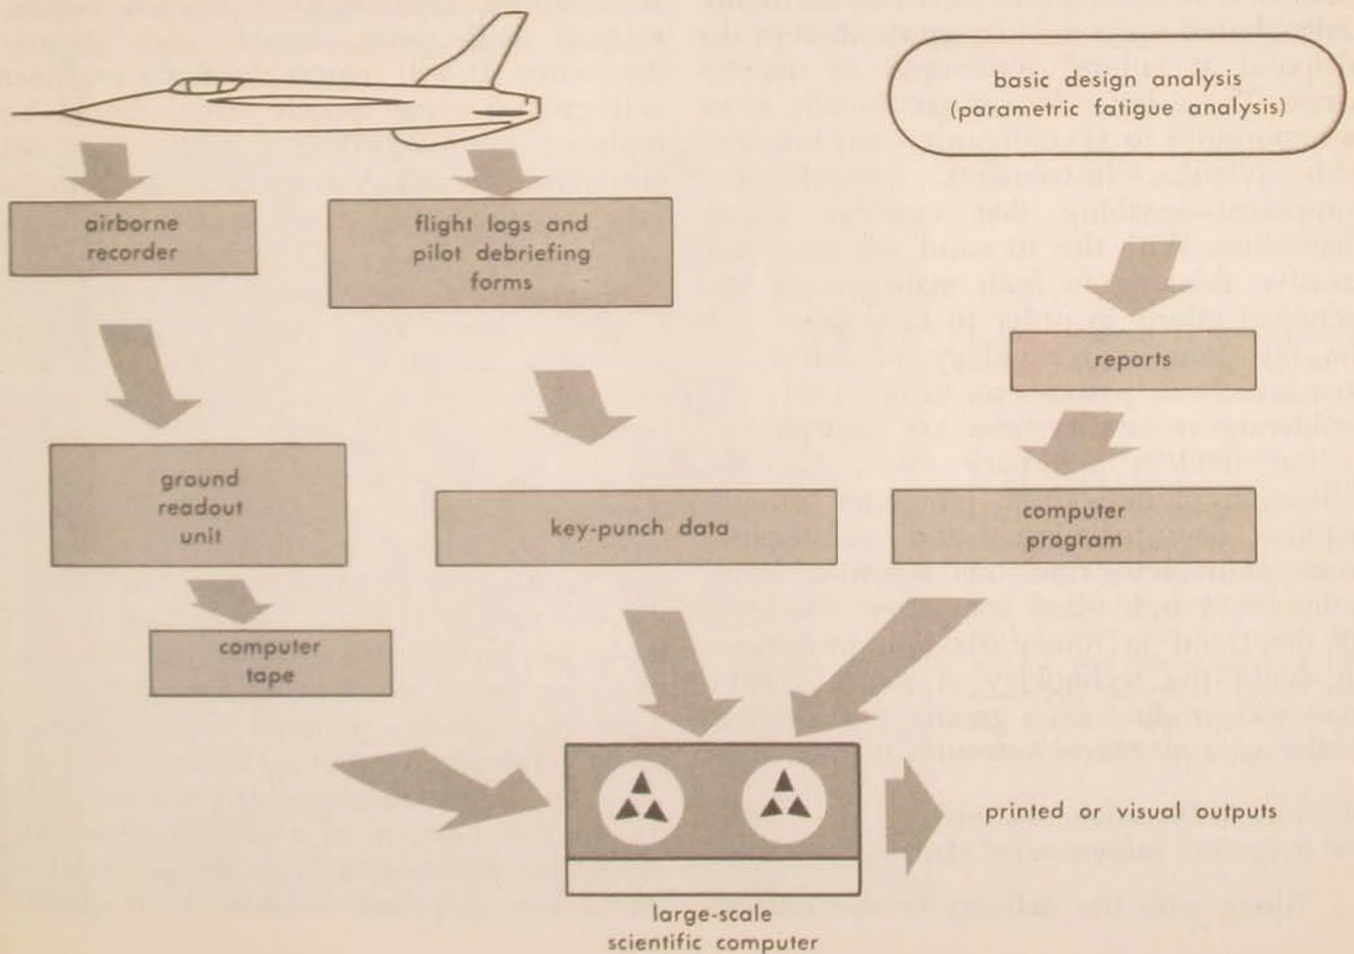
basic design analysis
(parametric fatigue analysis)

airborne recorder

flight logs and pilot debriefing forms

reports

ground readout unit

key-punch data

computer program

computer tape

printed or visual outputs

large-scale scientific computer